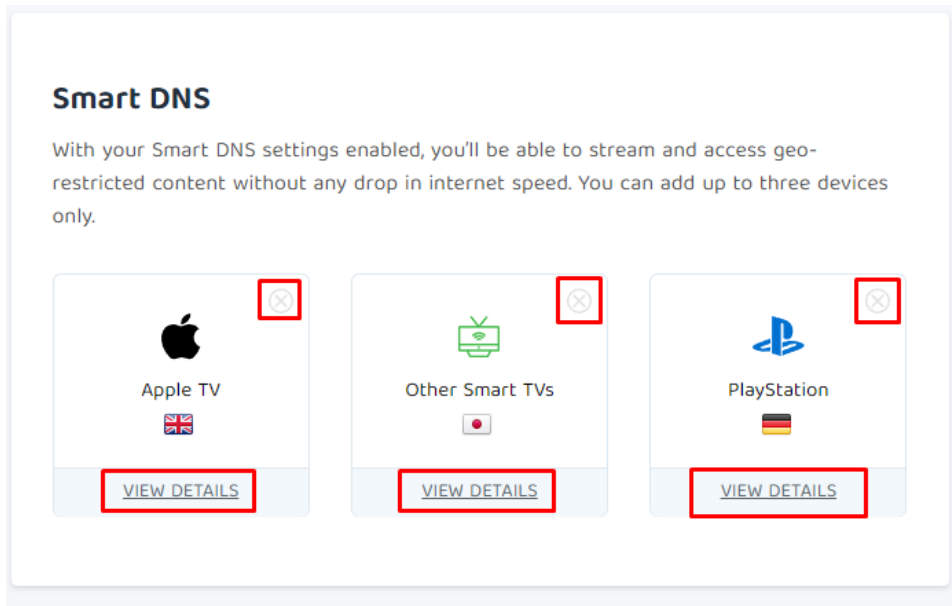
Smart DNS

With your Smart DNS settings enabled, you'll be able to stream and access geo-restricted content without any drop in internet speed. You can add up to three devices only.

Apple TV

VIEW DETAILS

Other Smart TVs

VIEW DETAILS

PlayStation

VIEW DETAILS